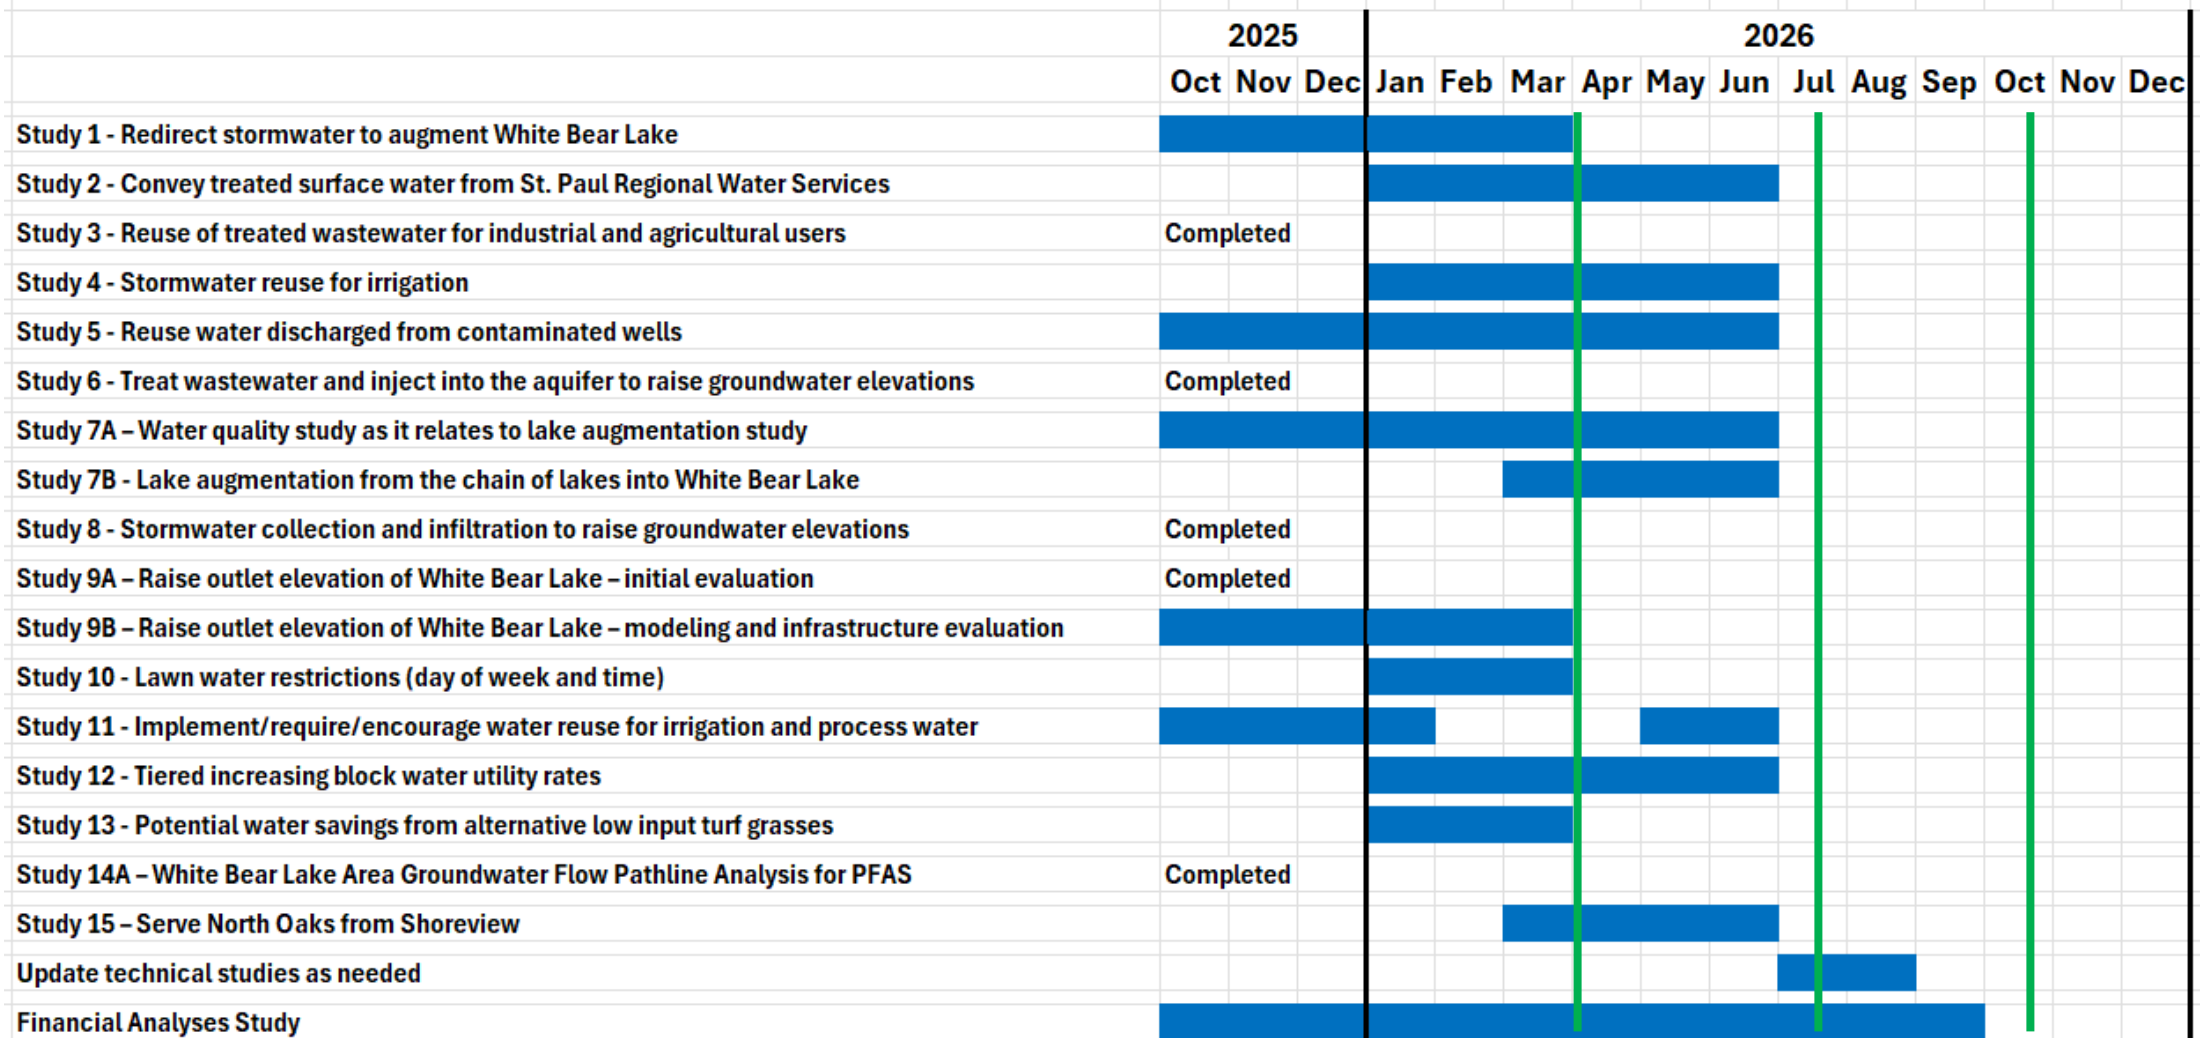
| | 2025 | | | 2026 | | | | | | | | | | | |
|---|---|---|---|---|---|---|---|---|---|---|---|---|---|---|---|
| | Oct | Nov | Dec | Jan | Feb | Mar | Apr | May | Jun | Jul | Aug | Sep | Oct | Nov | Dec |
| Study 1 - Redirect stormwater to augment White Bear Lake | | | | | | | | | | | | | | | |
| Study 2 - Convey treated surface water from St. Paul Regional Water Services | | | | | | | | | | | | | | | |
| Study 3 - Reuse of treated wastewater for industrial and agricultural users | Completed | | | | | | | | | | | | | | |
| Study 4 - Stormwater reuse for irrigation | | | | | | | | | | | | | | | |
| Study 5 - Reuse water discharged from contaminated wells | | | | | | | | | | | | | | | |
| Study 6 - Treat wastewater and inject into the aquifer to raise groundwater elevations | Completed | | | | | | | | | | | | | | |
| Study 7A – Water quality study as it relates to lake augmentation study | | | | | | | | | | | | | | | |
| Study 7B - Lake augmentation from the chain of lakes into White Bear Lake | | | | | | | | | | | | | | | |
| Study 8 - Stormwater collection and infiltration to raise groundwater elevations | Completed | | | | | | | | | | | | | | |
| Study 9A – Raise outlet elevation of White Bear Lake – initial evaluation | Completed | | | | | | | | | | | | | | |
| Study 9B – Raise outlet elevation of White Bear Lake – modeling and infrastructure evaluation | | | | | | | | | | | | | | | |
| Study 10 - Lawn water restrictions (day of week and time) | | | | | | | | | | | | | | | |
| Study 11 - Implement/require/encourage water reuse for irrigation and process water | | | | | | | | | | | | | | | |
| Study 12 - Tiered increasing block water utility rates | | | | | | | | | | | | | | | |
| Study 13 - Potential water savings from alternative low input turf grasses | | | | | | | | | | | | | | | |
| Study 14A – White Bear Lake Area Groundwater Flow Pathline Analysis for PFAS | Completed | | | | | | | | | | | | | | |
| Study 15 – Serve North Oaks from Shoreview | | | | | | | | | | | | | | | |
| Update technical studies as needed | | | | | | | | | | | | | | | |
| Financial Analyses Study | | | | | | | | | | | | | | | |